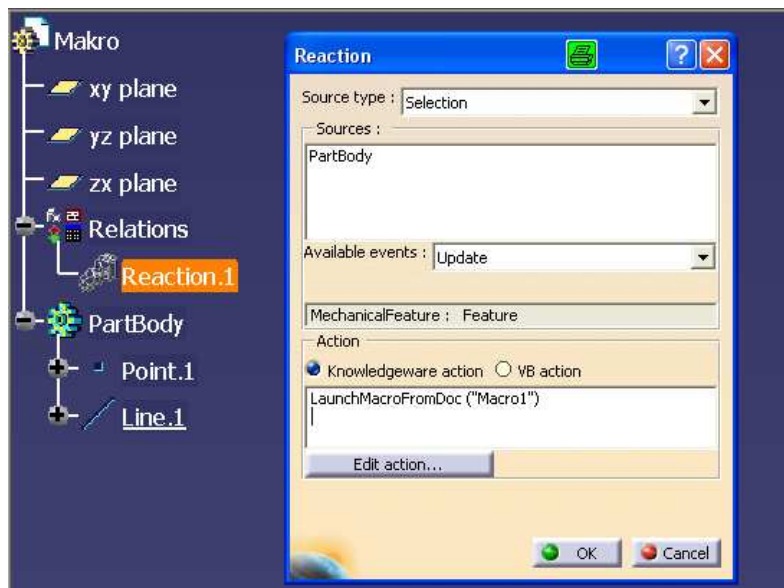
Makro
xy plane
yz plane
zx plane
Relations
Reaction.1
PartBody
Point.1
Line.1

Reaction
Source type : Selection
Sources :
PartBody
Available events : Update
MechanicalFeature : Feature
Action
Knowledgeware action VB action
LaunchMacroFromDoc ("Macro1")
Edit action...
OK Cancel